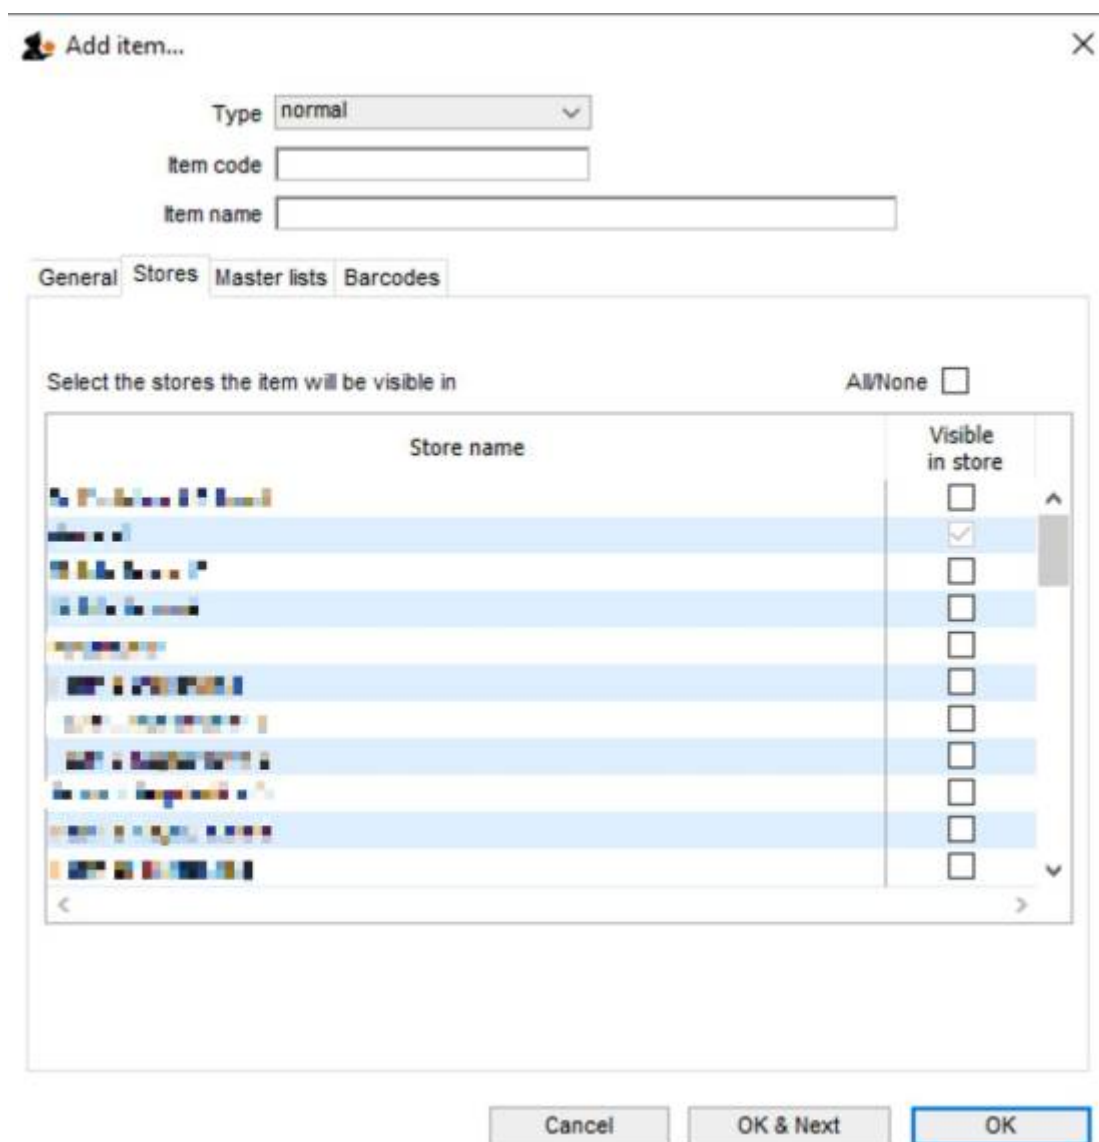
Add item...

Type normal
Item code
Item name

General Stores Master lists Barcodes

Select the stores the item will be visible in

All/None

| Store name | Visible in store |
|---|---|
| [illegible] | |
| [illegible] | ✓ |
| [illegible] | |
| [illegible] | |
| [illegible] | |
| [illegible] | |
| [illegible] | |
| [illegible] | |
| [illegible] | |
| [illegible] | |
| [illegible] | |

Cancel OK & Next OK